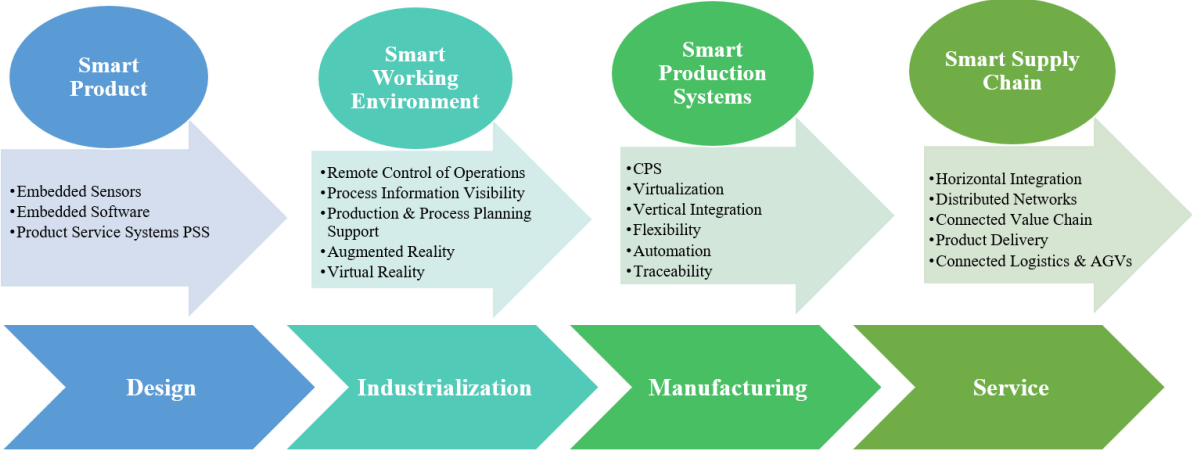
Smart Product

•Embedded Sensors
•Embedded Software
•Product Service Systems PSS

Smart Working Environment

•Remote Control of Operations
•Process Information Visibility
•Production & Process Planning Support
•Augmented Reality
•Virtual Reality

Smart Production Systems

•CPS
•Virtualization
•Vertical Integration
•Flexibility
•Automation
•Traceability

Smart Supply Chain

•Horizontal Integration
•Distributed Networks
•Connected Value Chain
•Product Delivery
•Connected Logistics & AGVs

Design

Industrialization

Manufacturing

Service